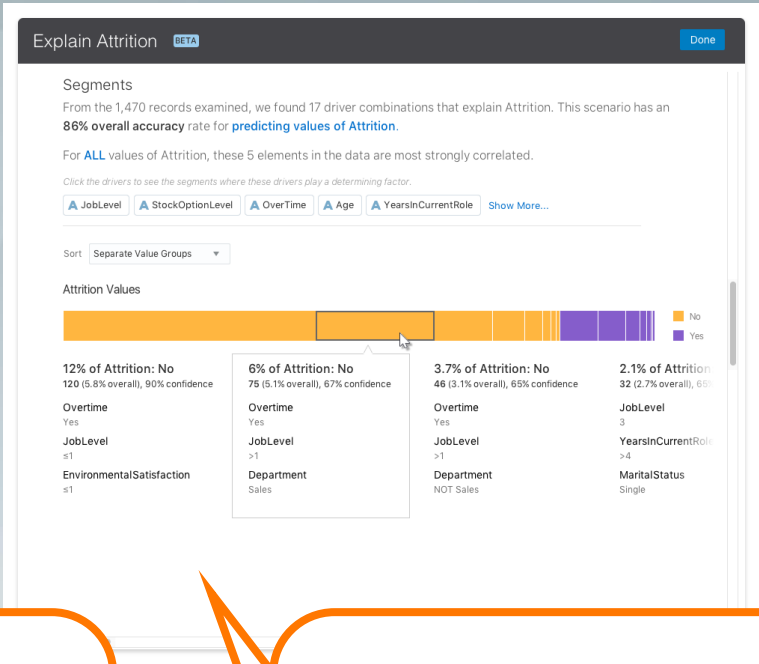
Explain Attrition BETA

Done

Segments

From the 1,470 records examined, we found 17 driver combinations that explain Attrition. This scenario has an **86% overall accuracy** rate for **predicting values of Attrition**.

For **ALL** values of Attrition, these 5 elements in the data are most strongly correlated.

Click the drivers to see the segments where these drivers play a determining factor.

JobLevel StockOptionLevel OverTime Age YearsInCurrentRole Show More...

Sort Separate Value Groups

Attrition Values

No
Yes

12% of Attrition: No
120 (5.8% overall), 90% confidence
Overtime
Yes
JobLevel
≤1
EnvironmentalSatisfaction
≤1

6% of Attrition: No
75 (5.1% overall), 67% confidence
Overtime
Yes
JobLevel
>1
Department
Sales

3.7% of Attrition: No
46 (3.1% overall), 65% confidence
Overtime
Yes
JobLevel
>1
Department
NOT Sales

2.1% of Attritio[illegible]
32 (2.7% overall), 65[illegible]
JobLevel
3
YearsInCurrentRol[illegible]
>4
MaritalStatus
Single